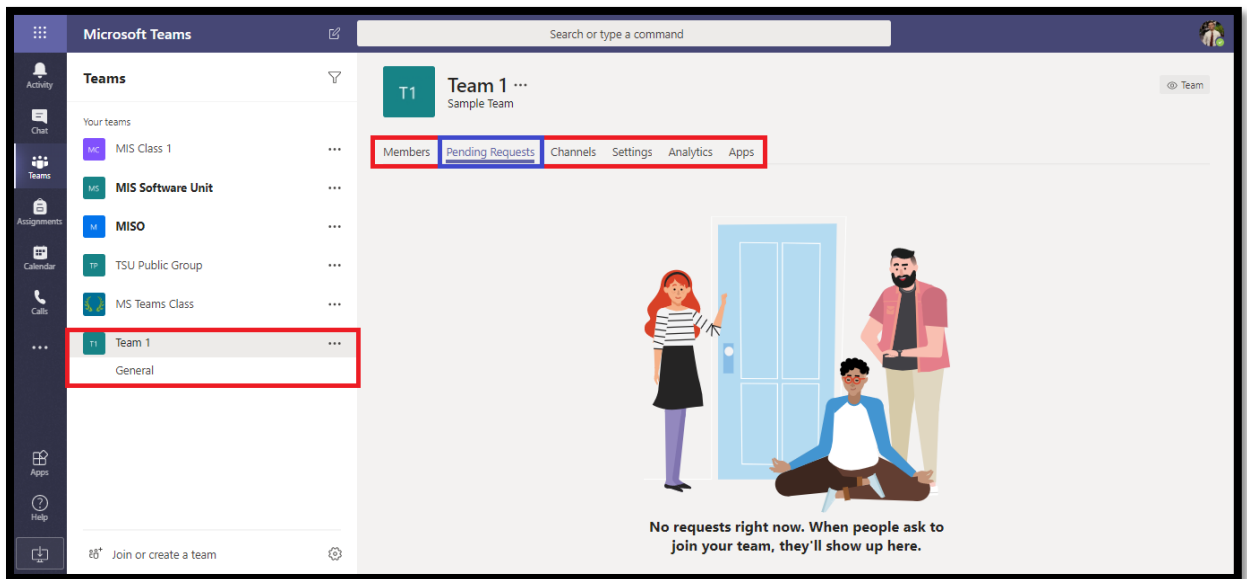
Microsoft Teams

Search or type a command

Activity
Chat
Teams
Assignments
Calendar
Calls
...
Apps
Help

Teams

Your teams

MC MIS Class 1 ...
MS MIS Software Unit ...
M MISO ...
TP TSU Public Group ...
MS Teams Class ...
T1 Team 1 ...
General

Join or create a team

T1 Team 1 ...
Sample Team

Team

Members Pending Requests Channels Settings Analytics Apps

No requests right now. When people ask to join your team, they'll show up here.